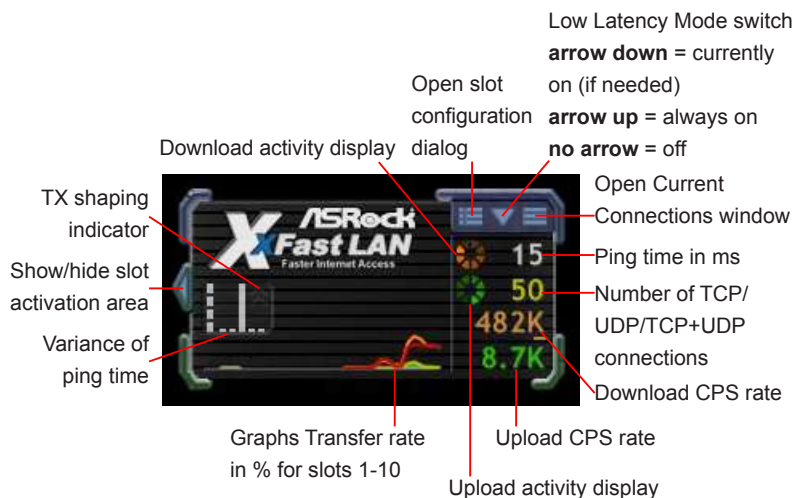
Low Latency Mode switch
**arrow down** = currently on (if needed)
**arrow up** = always on
**no arrow** = off

Open slot configuration dialog

Download activity display

TX shaping indicator

Show/hide slot activation area

Variance of ping time

ASRock
XFast LAN
Faster Internet Access

15
50
482K
8.7K

Open Current Connections window

Ping time in ms

Number of TCP/ UDP/TCP+UDP connections

Download CPS rate

Upload CPS rate

Graphs Transfer rate in % for slots 1-10

Upload activity display